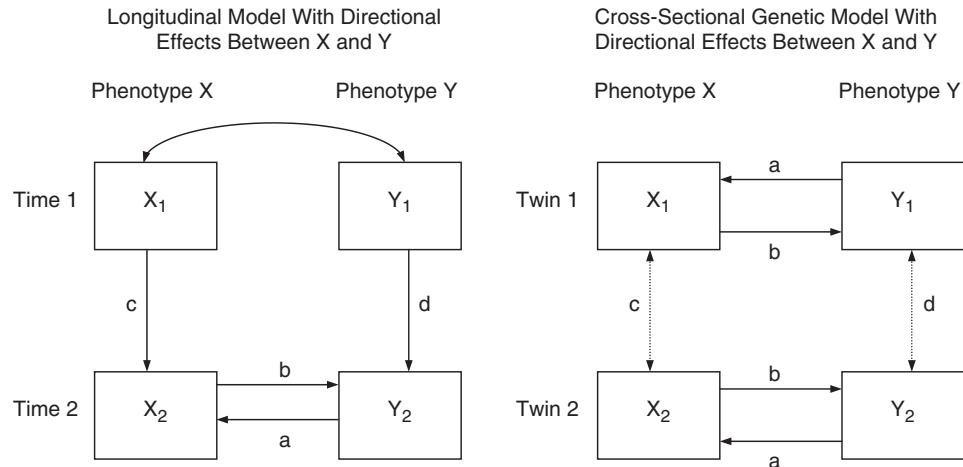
Longitudinal Model With Directional Effects Between X and Y

Phenotype X

Phenotype Y

Time 1

$X_1$

$Y_1$

c

d

Time 2

$X_2$

b

a

$Y_2$

Cross-Sectional Genetic Model With Directional Effects Between X and Y

Phenotype X

Phenotype Y

a

Twin 1

$X_1$

$Y_1$

b

c

d

Twin 2

b

$X_2$

$Y_2$

a